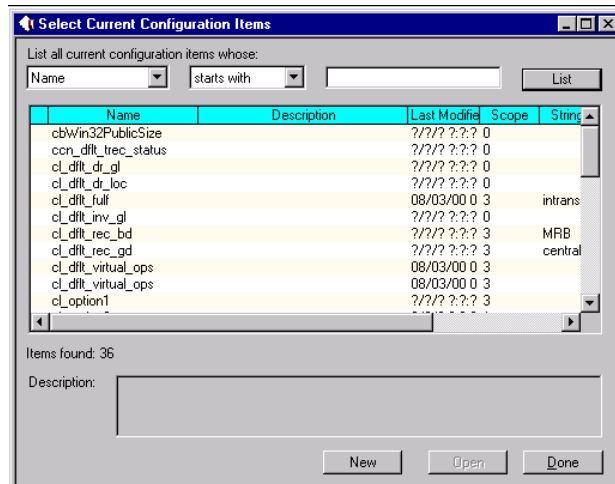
Select Current Configuration Items

List all current configuration items whose:

Name | starts with | List

| Name | Description | Last Modifie | Scope | String |
|---|---|---|---|---|
| cbWin32PublicSize | | ?/?/? ?:?:? | 0 | |
| ccn_dflt_trec_status | | ?/?/? ?:?:? | 0 | |
| cl_dflt_dr_gl | | ?/?/? ?:?:? | 0 | |
| cl_dflt_dr_loc | | ?/?/? ?:?:? | 0 | |
| cl_dflt_fulf | | 08/03/00 0 | 3 | intrans |
| cl_dflt_inv_gl | | ?/?/? ?:?:? | 0 | |
| cl_dflt_rec_bd | | ?/?/? ?:?:? | 3 | MRB |
| cl_dflt_rec_gd | | ?/?/? ?:?:? | 3 | central |
| cl_dflt_virtual_ops | | 08/03/00 0 | 3 | |
| cl_dflt_virtual_ops | | 08/03/00 0 | 3 | |
| cl_option1 | | ?/?/? ?:?:? | 3 | |

Items found: 36

Description:

New | Open | Done